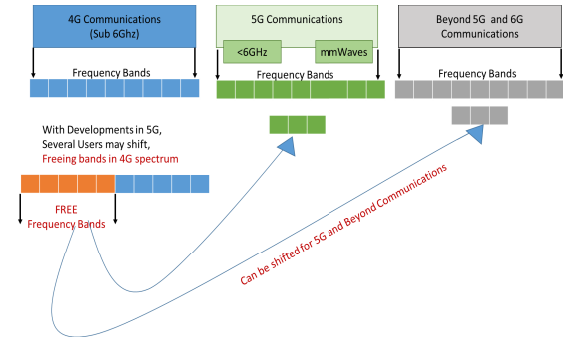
4G Communications (Sub 6Ghz)

5G Communications

<6GHz

mmWaves

Beyond 5G and 6G Communications

Frequency Bands

Frequency Bands

Frequency Bands

With Developments in 5G, Several Users may shift, Freeing bands in 4G spectrum

FREE Frequency Bands

Can be shifted for 5G and Beyond Communications